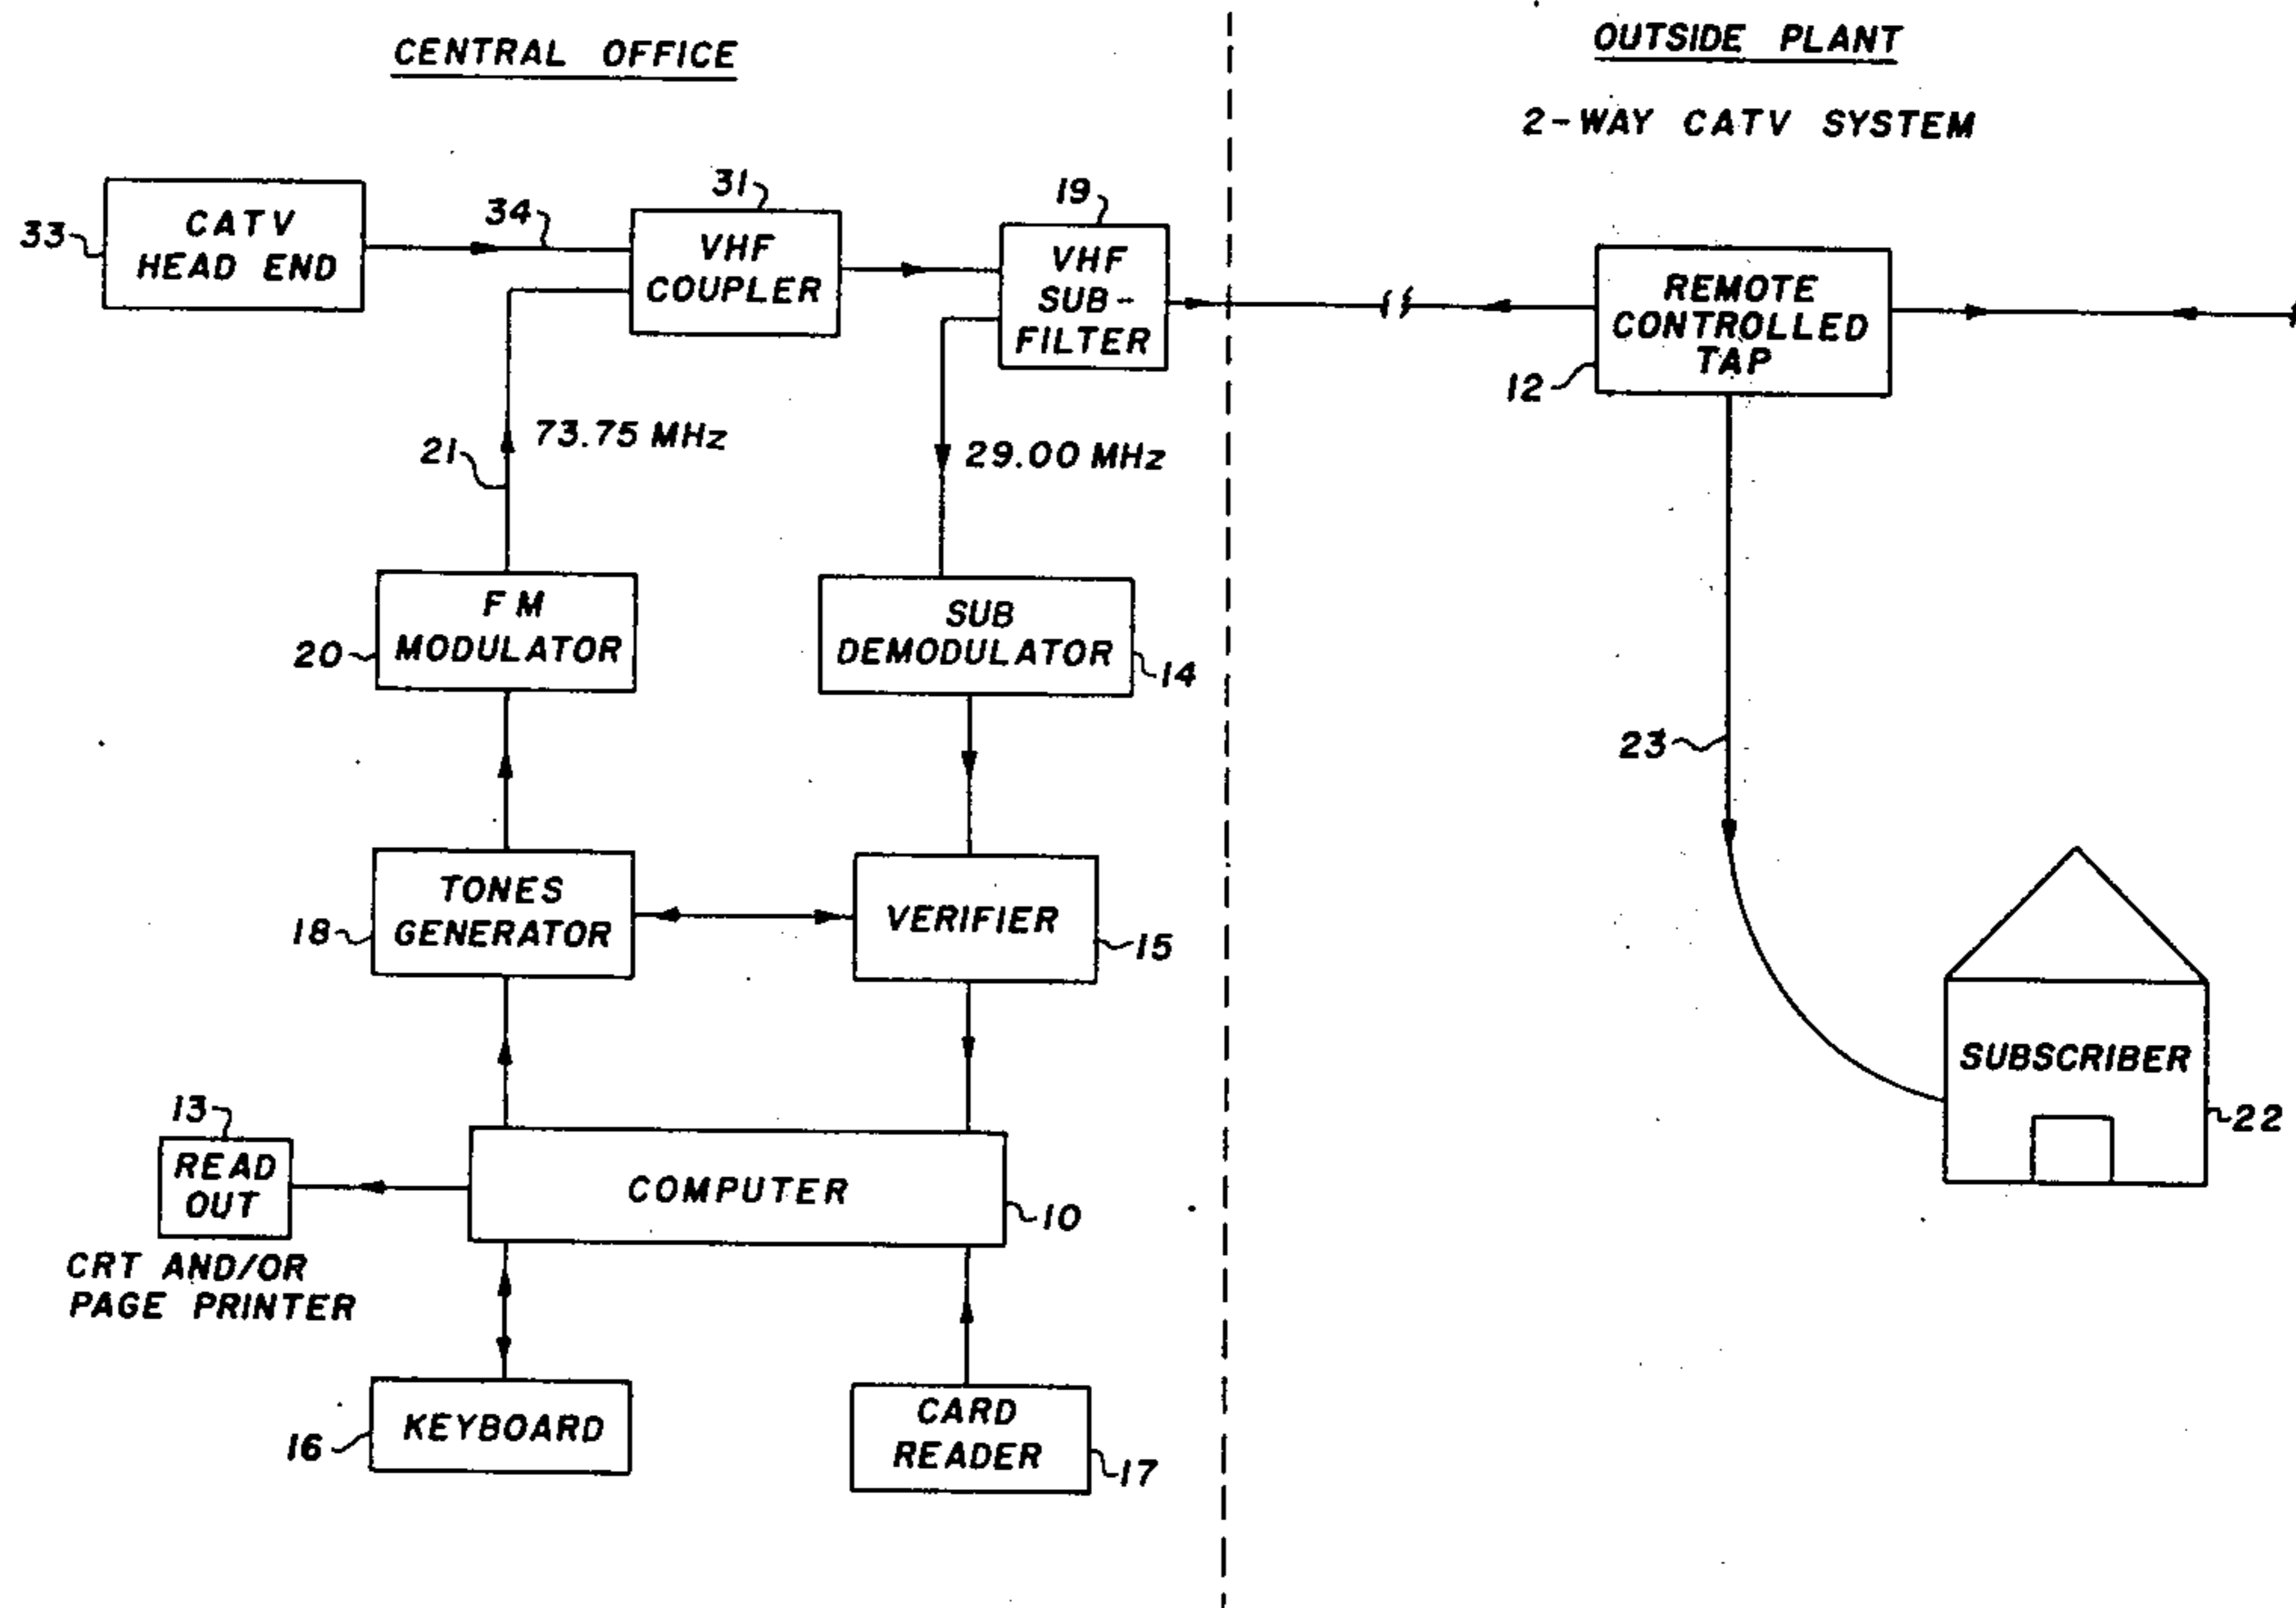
CENTRAL OFFICE

OUTSIDE PLANT

2-WAY CATV SYSTEM

33
CATV HEAD END

34

31
VHF COUPLER

19
VHF SUB-FILTER

REMOTE CONTROLLED TAP
12

21
73.75 MHz

29.00 MHz

F M MODULATOR
20

SUB DEMODULATOR
14

23

TONES GENERATOR
18

VERIFIER
15

SUBSCRIBER
22

13
READ OUT

CRT AND/OR PAGE PRINTER

COMPUTER
10

KEYBOARD
16

CARD READER
17